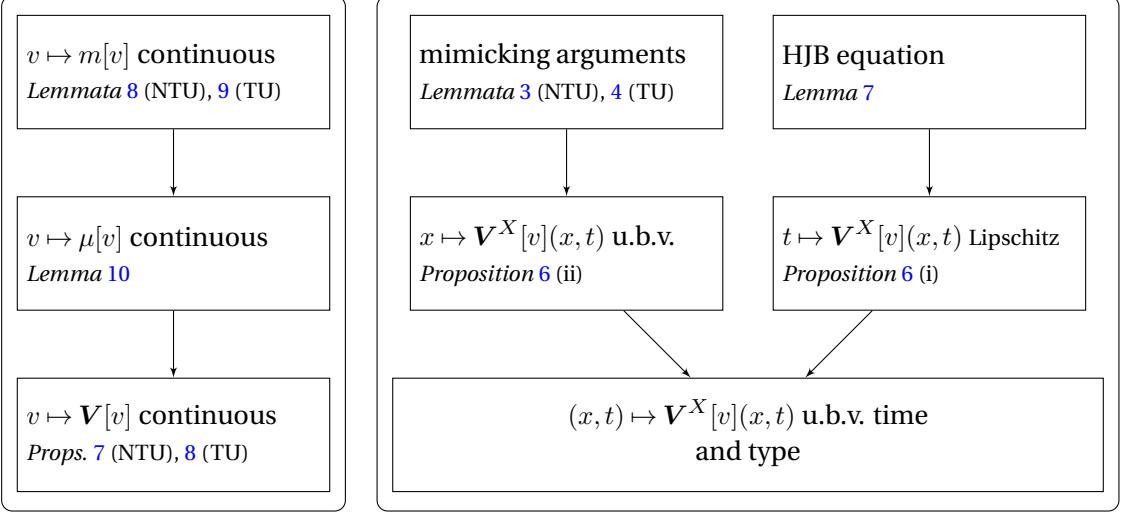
$v \mapsto m[v]$ continuous
*Lemmata* 8 (NTU), 9 (TU)

$v \mapsto \mu[v]$ continuous
*Lemma* 10

$v \mapsto \boldsymbol{V}[v]$ continuous
*Props.* 7 (NTU), 8 (TU)

mimicking arguments
*Lemmata* 3 (NTU), 4 (TU)

HJB equation
*Lemma* 7

$x \mapsto \boldsymbol{V}^X[v](x,t)$ u.b.v.
*Proposition* 6 (ii)

$t \mapsto \boldsymbol{V}^X[v](x,t)$ Lipschitz
*Proposition* 6 (i)

$(x,t) \mapsto \boldsymbol{V}^X[v](x,t)$ u.b.v. time and type